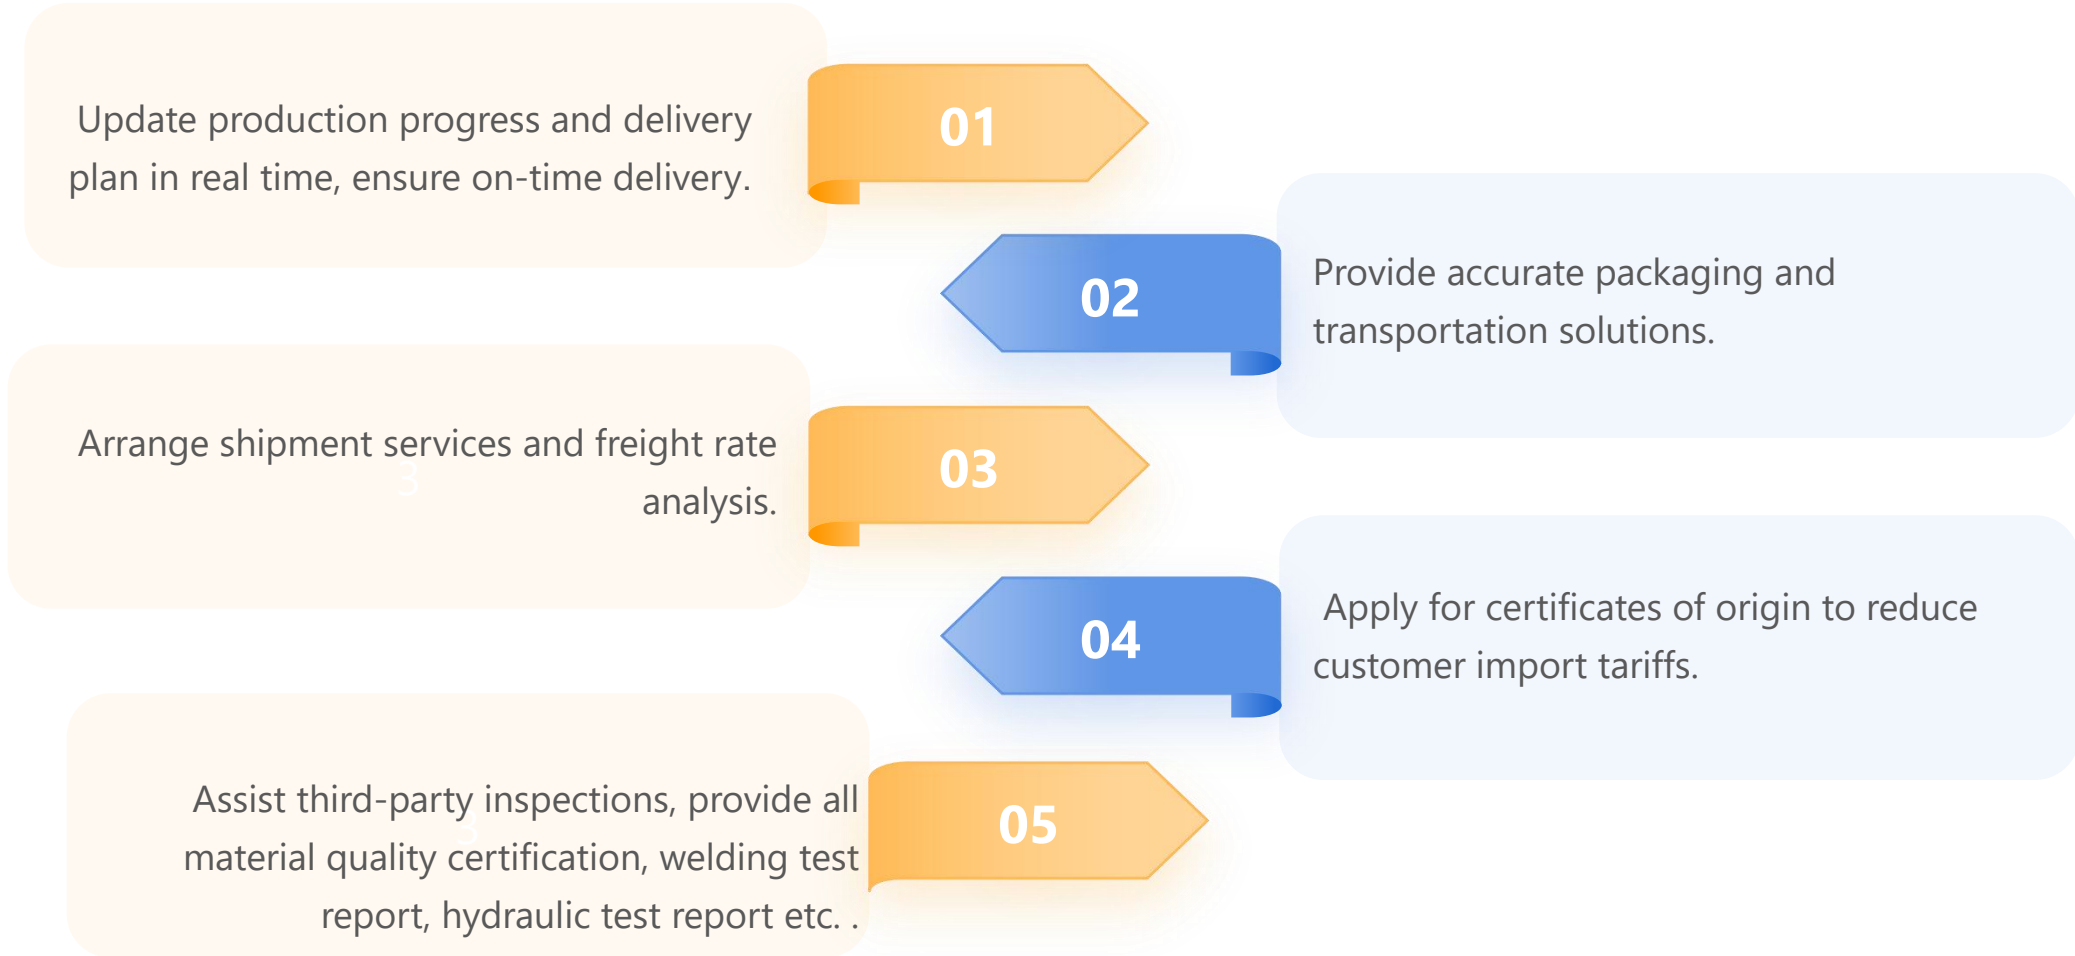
Update production progress and delivery plan in real time, ensure on-time delivery.

01

02

Provide accurate packaging and transportation solutions.

Arrange shipment services and freight rate analysis.

03

04

Apply for certificates of origin to reduce customer import tariffs.

Assist third-party inspections, provide all material quality certification, welding test report, hydraulic test report etc. .

05